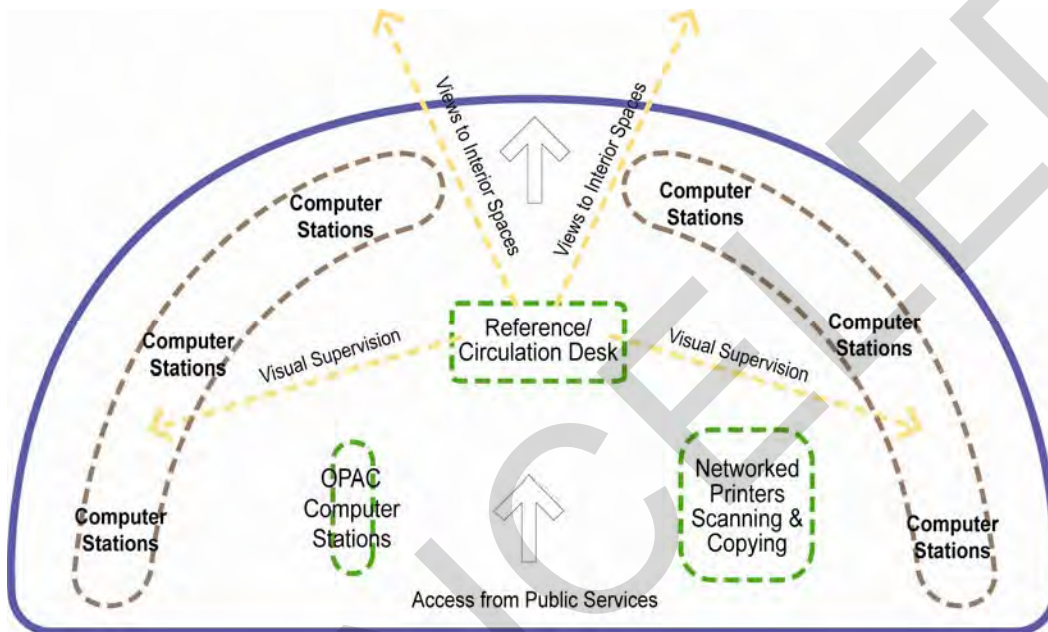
Views to Interior Spaces

Views to Interior Spaces

Computer Stations

Computer Stations

Computer Stations

Computer Stations

Reference/ Circulation Desk

Visual Supervision

Visual Supervision

Computer Stations

OPAC Computer Stations

Networked Printers Scanning & Copying

Computer Stations

Access from Public Services